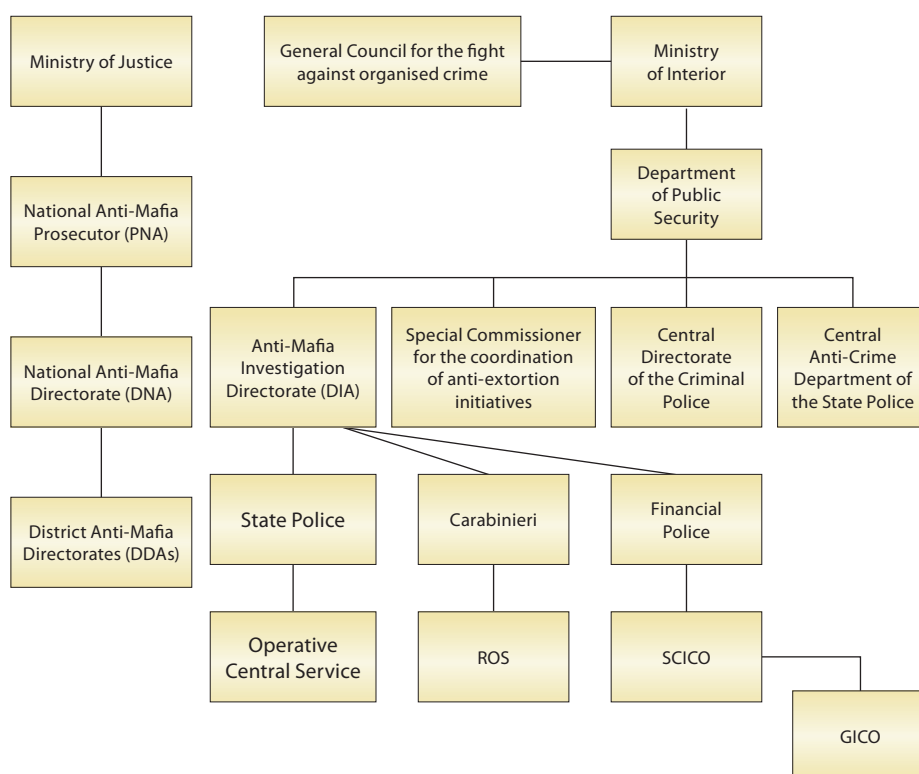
Ministry of Justice

National Anti-Mafia Prosecutor (PNA)

National Anti-Mafia Directorate (DNA)

District Anti-Mafia Directorates (DDAs)

General Council for the fight against organised crime

Ministry of Interior

Department of Public Security

Anti-Mafia Investigation Directorate (DIA)

Special Commissioner for the coordination of anti-extortion initiatives

Central Directorate of the Criminal Police

Central Anti-Crime Department of the State Police

State Police

Carabinieri

Financial Police

Operative Central Service

ROS

SCICO

GICO